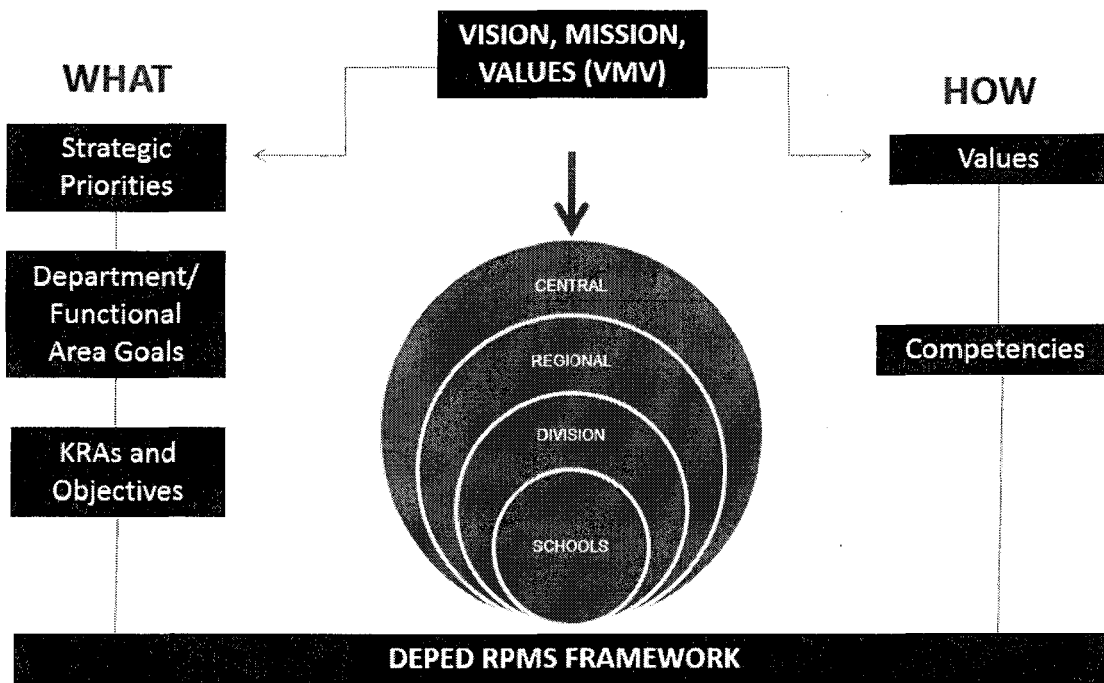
VISION, MISSION, VALUES (VMV)

WHAT

Strategic Priorities

Department/ Functional Area Goals

KRAs and Objectives

CENTRAL

REGIONAL

DIVISION

SCHOOLS

HOW

Values

Competencies

DEPED RPMS FRAMEWORK